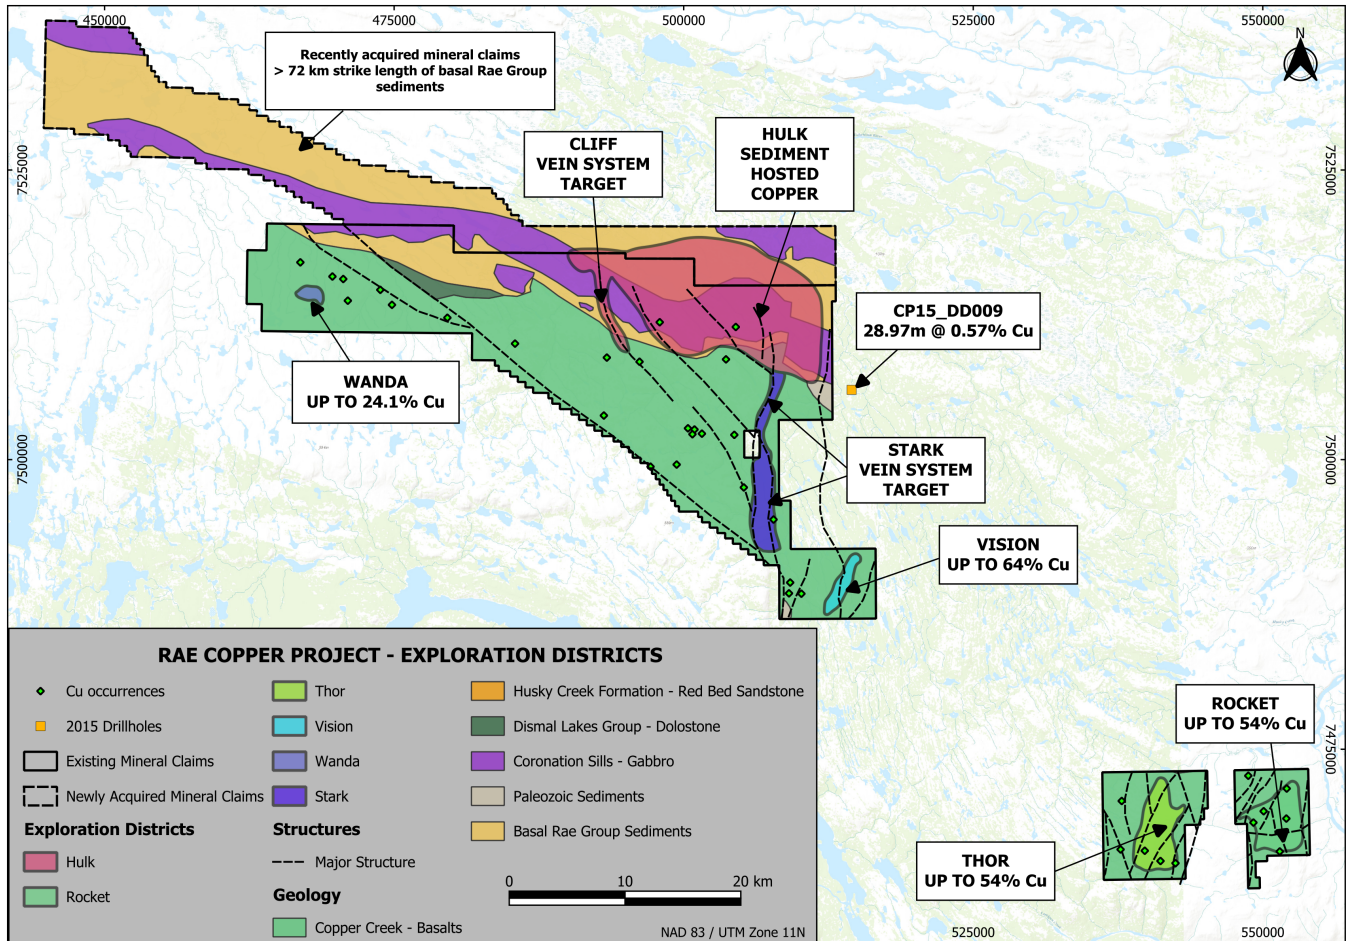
450000
475000
500000
525000
550000

N

Recently acquired mineral claims > 72 km strike length of basal Rae Group sediments

7525000

CLIFF VEIN SYSTEM TARGET

HULK SEDIMENT HOSTED COPPER

7525000

CP15_DD009 28.97m @ 0.57% Cu

WANDA UP TO 24.1% Cu

STARK VEIN SYSTEM TARGET

7500000

7500000

VISION UP TO 64% Cu

RAE COPPER PROJECT - EXPLORATION DISTRICTS

Cu occurrences
2015 Drillholes
Existing Mineral Claims
Newly Acquired Mineral Claims

Exploration Districts
Hulk
Rocket

Thor
Vision
Wanda
Stark

Structures
Major Structure

Geology
Copper Creek - Basalts

Husky Creek Formation - Red Bed Sandstone
Dismal Lakes Group - Dolostone
Coronation Sills - Gabbro
Paleozoic Sediments
Basal Rae Group Sediments

0
10
20 km

NAD 83 / UTM Zone 11N

ROCKET UP TO 54% Cu

7475000

THOR UP TO 54% Cu

525000
550000